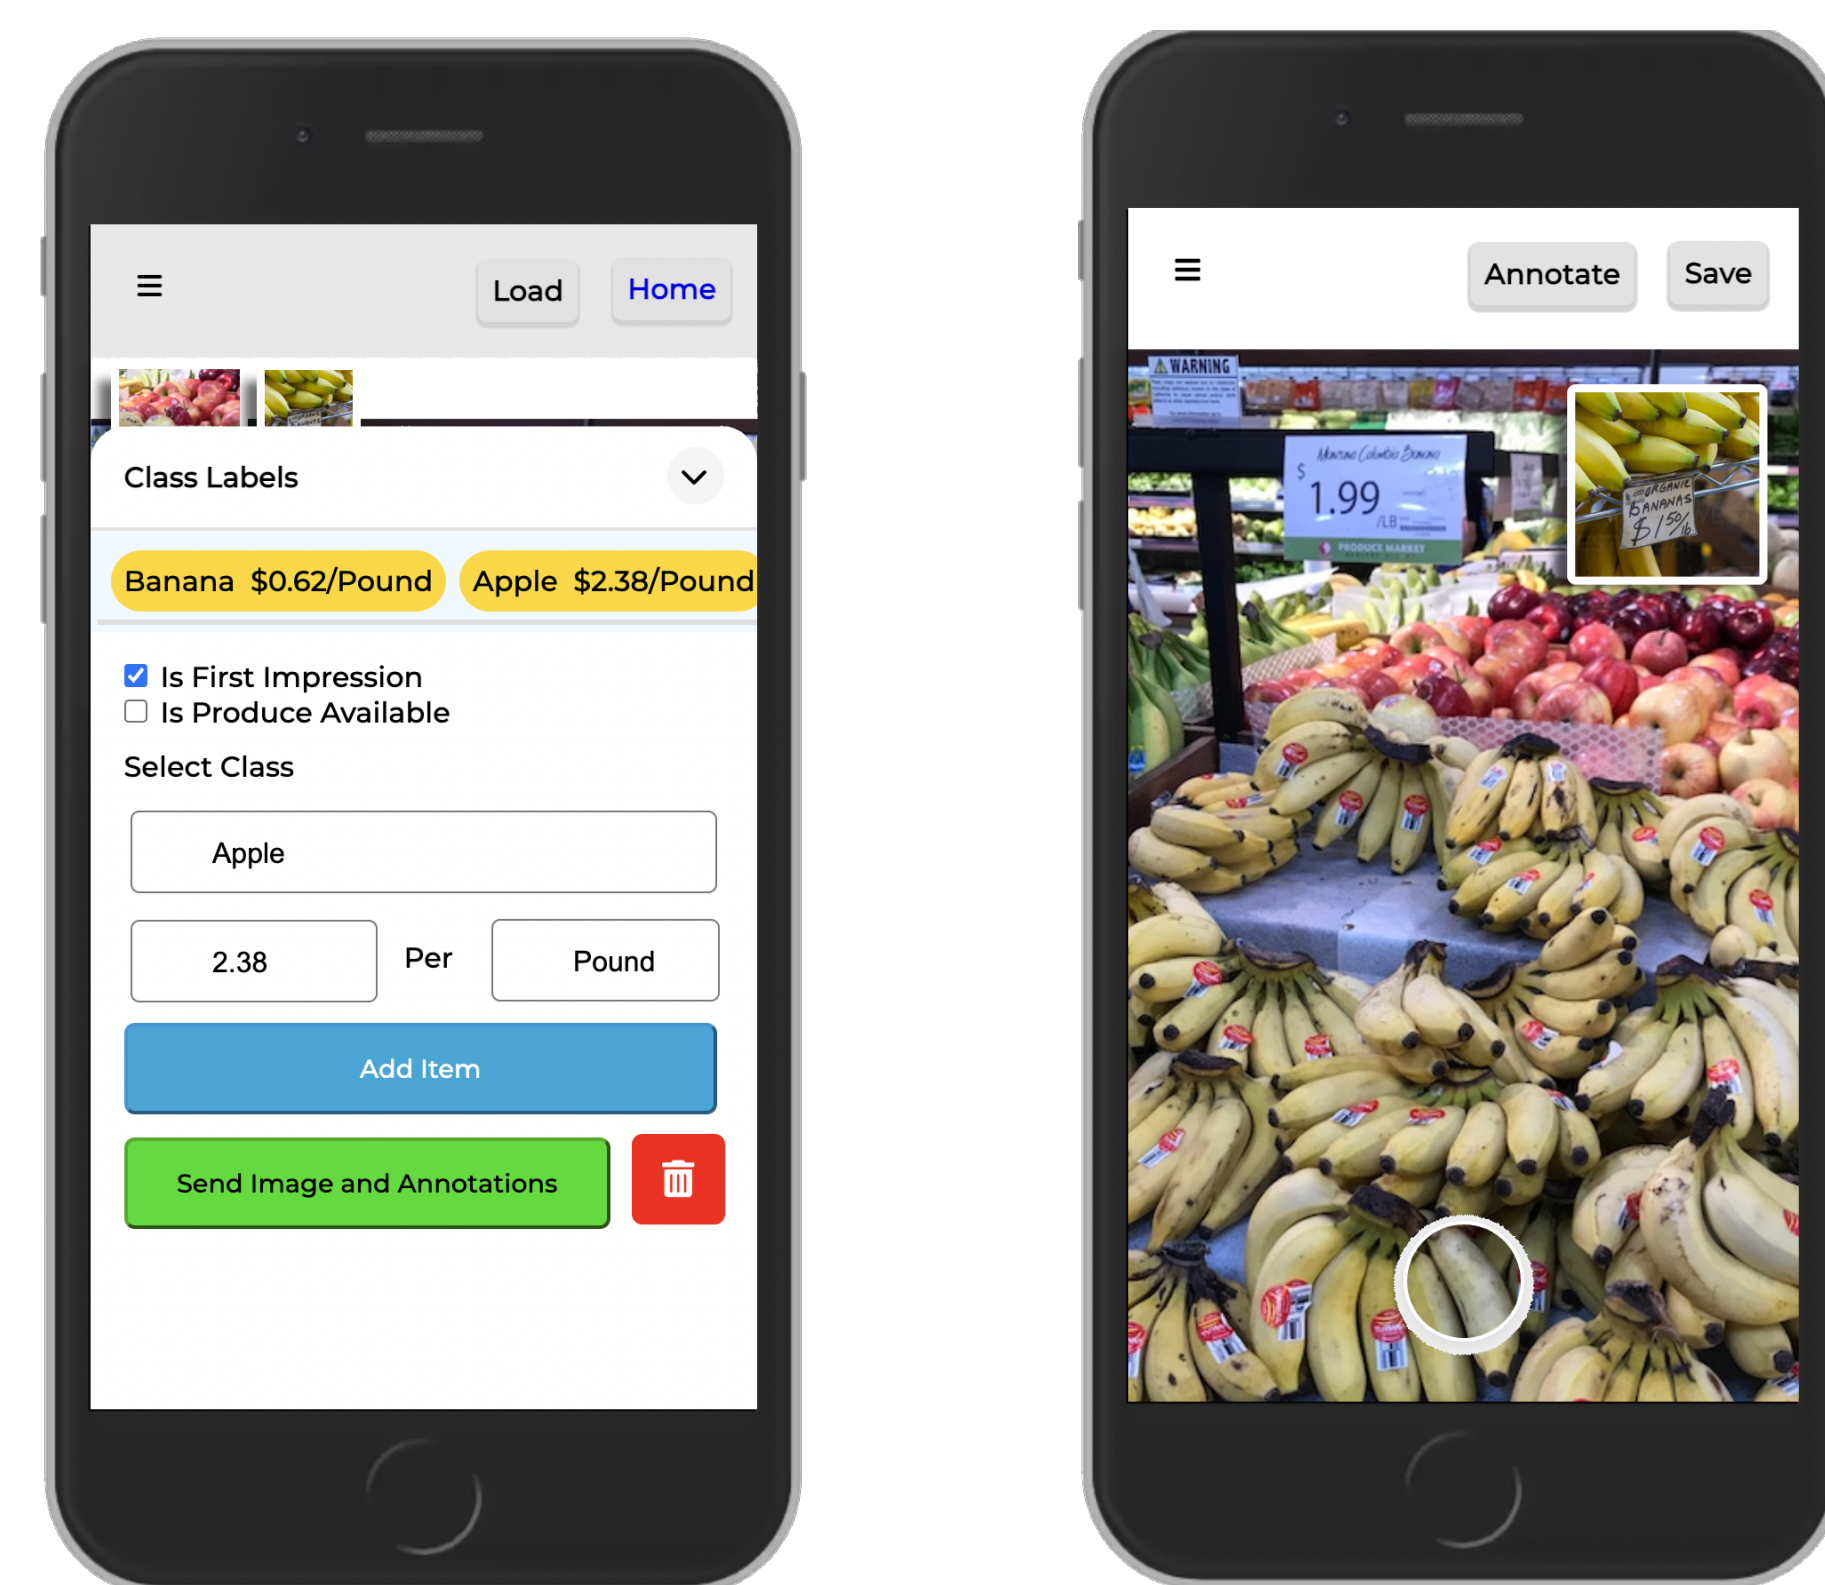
☰ Load Home

Class Labels

Banana $0.62/Pound Apple $2.38/Pound

Is First Impression
Is Produce Available

Select Class

Apple

2.38 Per Pound

Add Item

Send Image and Annotations

☰ Annotate Save

WARNING

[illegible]

$ 1.99 /LB

PRODUCE MARKET

ORGANIC BANANAS $1.50/lb